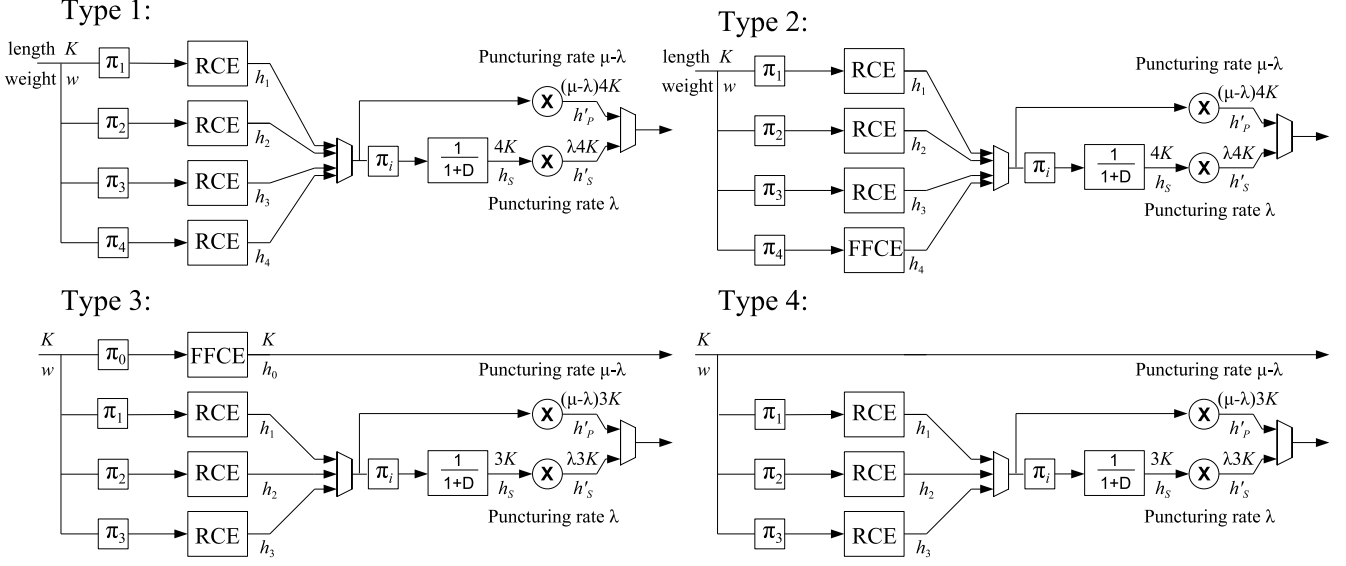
Type 1:

length $K$
weight $w$

$\pi_1$ RCE $h_1$
$\pi_2$ RCE $h_2$
$\pi_3$ RCE $h_3$
$\pi_4$ RCE $h_4$

$\pi_i$ $\frac{1}{1+D}$ $4K$ $h_S$

Puncturing rate μ-λ
X $(\mu-\lambda)4K$ $h'_P$
X $\lambda 4K$ $h'_S$
Puncturing rate λ

Type 2:

length $K$
weight $w$

$\pi_1$ RCE $h_1$
$\pi_2$ RCE $h_2$
$\pi_3$ RCE $h_3$
$\pi_4$ FFCE $h_4$

$\pi_i$ $\frac{1}{1+D}$ $4K$ $h_S$

Puncturing rate μ-λ
X $(\mu-\lambda)4K$ $h'_P$
X $\lambda 4K$ $h'_S$
Puncturing rate λ

Type 3:

$K$
$w$

$\pi_0$ FFCE $K$ $h_0$
Puncturing rate μ-λ
$\pi_1$ RCE $h_1$
$\pi_2$ RCE $h_2$
$\pi_3$ RCE $h_3$

$\pi_i$ $\frac{1}{1+D}$ $3K$ $h_S$

X $(\mu-\lambda)3K$ $h'_P$
X $\lambda 3K$ $h'_S$
Puncturing rate λ

Type 4:

$K$
$w$

Puncturing rate μ-λ
$\pi_1$ RCE $h_1$
$\pi_2$ RCE $h_2$
$\pi_3$ RCE $h_3$

$\pi_i$ $\frac{1}{1+D}$ $3K$ $h_S$

X $(\mu-\lambda)3K$ $h'_P$
X $\lambda 3K$ $h'_S$
Puncturing rate λ